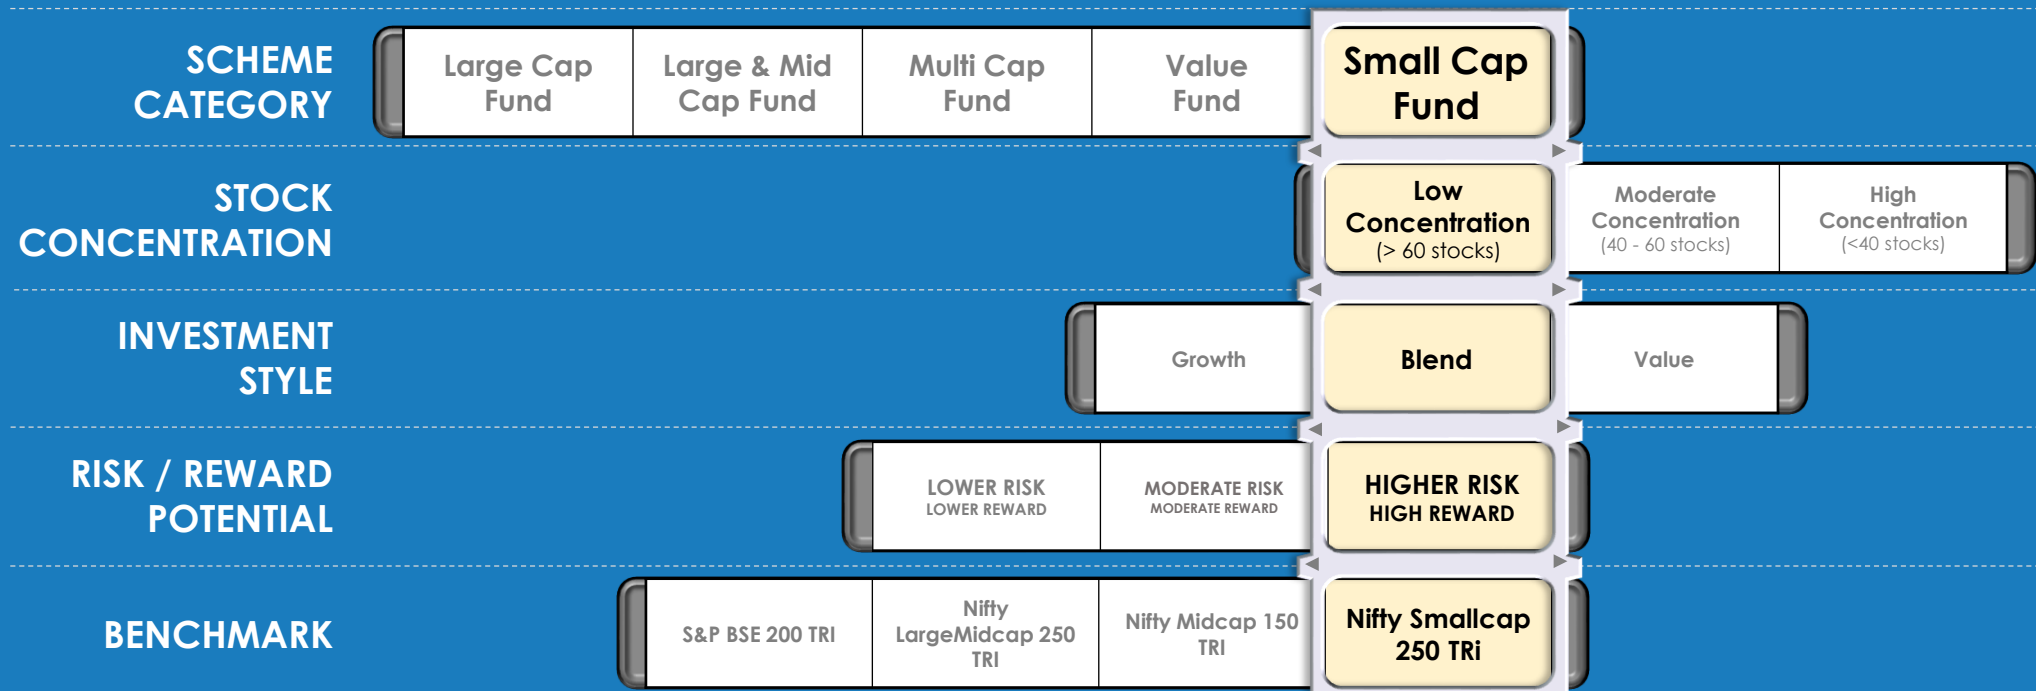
SCHEME CATEGORY

Large Cap Fund | Large & Mid Cap Fund | Multi Cap Fund | Value Fund | Small Cap Fund

STOCK CONCENTRATION

Low Concentration (> 60 stocks) | Moderate Concentration (40 - 60 stocks) | High Concentration (<40 stocks)

INVESTMENT STYLE

Growth | Blend | Value

RISK / REWARD POTENTIAL

LOWER RISK LOWER REWARD | MODERATE RISK MODERATE REWARD | HIGHER RISK HIGH REWARD

BENCHMARK

S&P BSE 200 TRI | Nifty LargeMidcap 250 TRI | Nifty Midcap 150 TRI | Nifty Smallcap 250 TRi